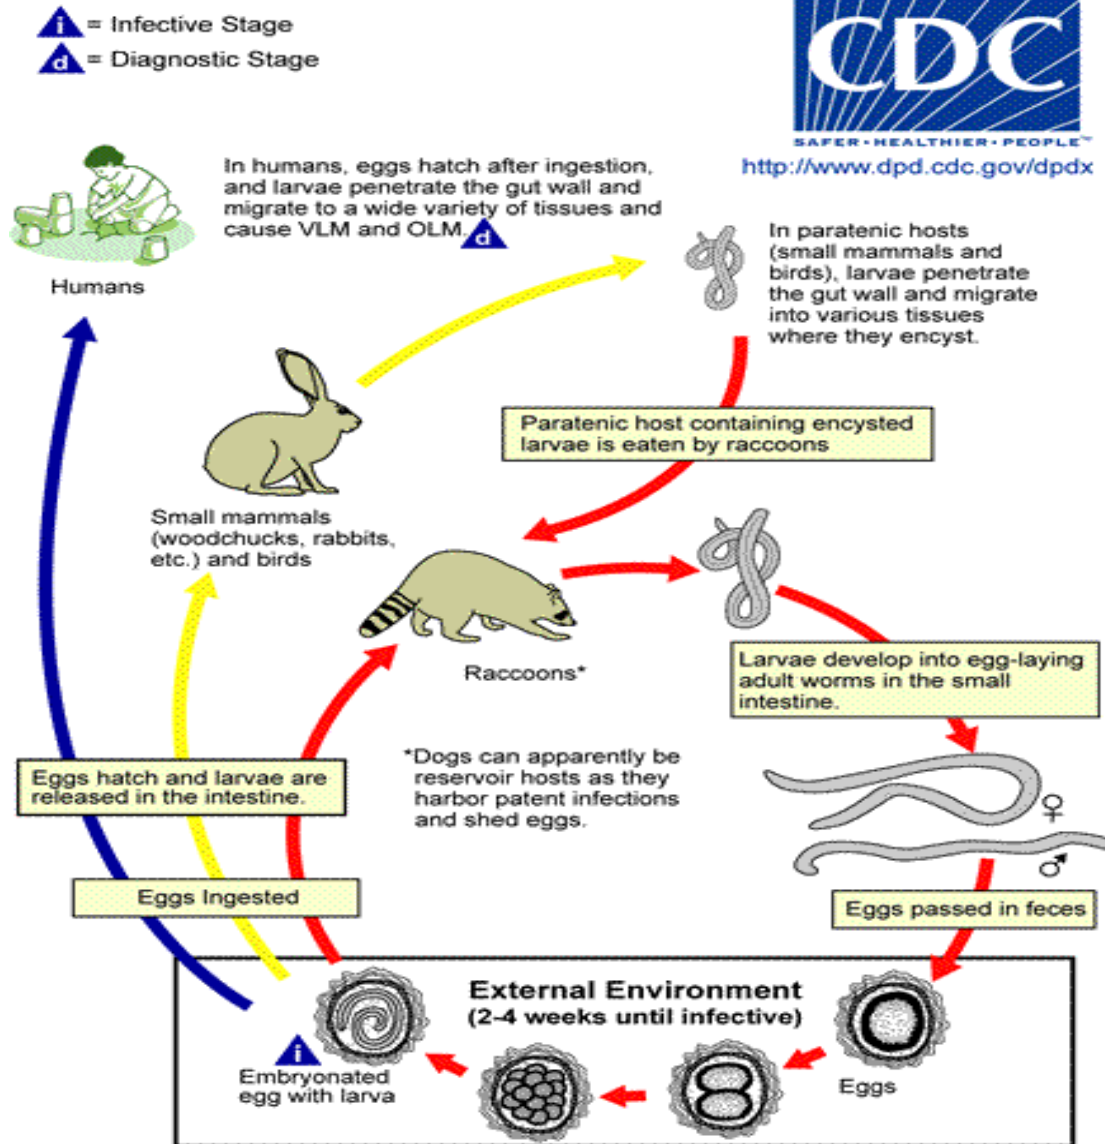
i = Infective Stage
d = Diagnostic Stage

CDC
SAFER • HEALTHIER • PEOPLE™
http://www.dpd.cdc.gov/dpdx

In humans, eggs hatch after ingestion, and larvae penetrate the gut wall and migrate to a wide variety of tissues and cause VLM and OLM. d

Humans

In paratenic hosts (small mammals and birds), larvae penetrate the gut wall and migrate into various tissues where they encyst.

Paratenic host containing encysted larvae is eaten by raccoons

Small mammals (woodchucks, rabbits, etc.) and birds

Raccoons*

Larvae develop into egg-laying adult worms in the small intestine.

*Dogs can apparently be reservoir hosts as they harbor patent infections and shed eggs.

Eggs hatch and larvae are released in the intestine.

♀
♂

Eggs Ingested

Eggs passed in feces

External Environment
(2-4 weeks until infective)

i
Embryonated egg with larva

Eggs